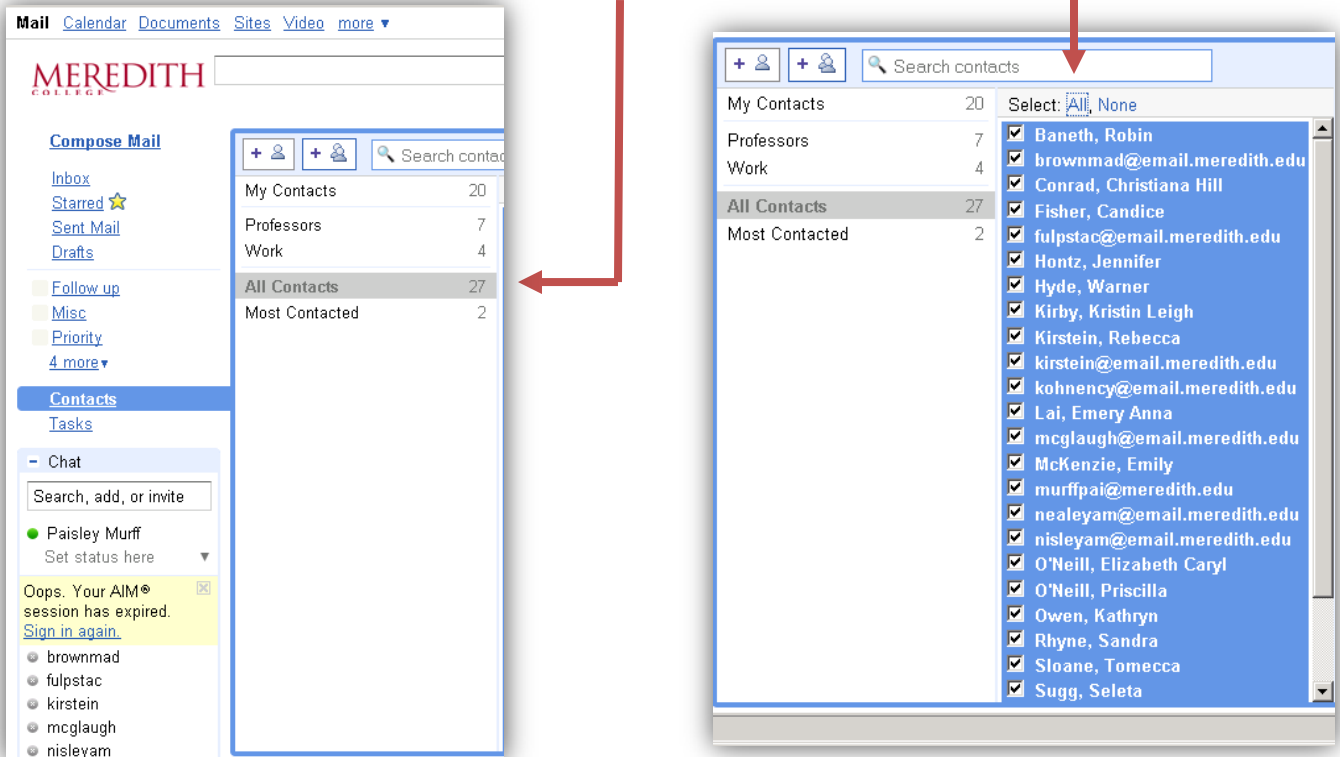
Mail Calendar Documents Sites Video more ▾

MEREDITH
COLLEGE

Compose Mail

Inbox
Starred
Sent Mail
Drafts

Follow up
Misc
Priority
4 more▾

Contacts
Tasks

– Chat
Search, add, or invite
Paisley Murff
Set status here

Oops. Your AIM® session has expired.
Sign in again.

brownmad
fulpstac
kirstein
mcglaugh
nisleyam

Search contac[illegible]

| My Contacts | 20 |
|---|---|
| Professors | 7 |
| Work | 4 |
| All Contacts | 27 |
| Most Contacted | 2 |

Search contacts

| My Contacts | 20 |
|---|---|
| Professors | 7 |
| Work | 4 |
| All Contacts | 27 |
| Most Contacted | 2 |

Select: All, None

Baneth, Robin
brownmad@email.meredith.edu
Conrad, Christiana Hill
Fisher, Candice
fulpstac@email.meredith.edu
Hontz, Jennifer
Hyde, Warner
Kirby, Kristin Leigh
Kirstein, Rebecca
kirstein@email.meredith.edu
kohnency@email.meredith.edu
Lai, Emery Anna
mcglaugh@email.meredith.edu
McKenzie, Emily
murffpai@meredith.edu
nealeyam@email.meredith.edu
nisleyam@email.meredith.edu
O'Neill, Elizabeth Caryl
O'Neill, Priscilla
Owen, Kathryn
Rhyne, Sandra
Sloane, Tomecca
Sugg, Seleta